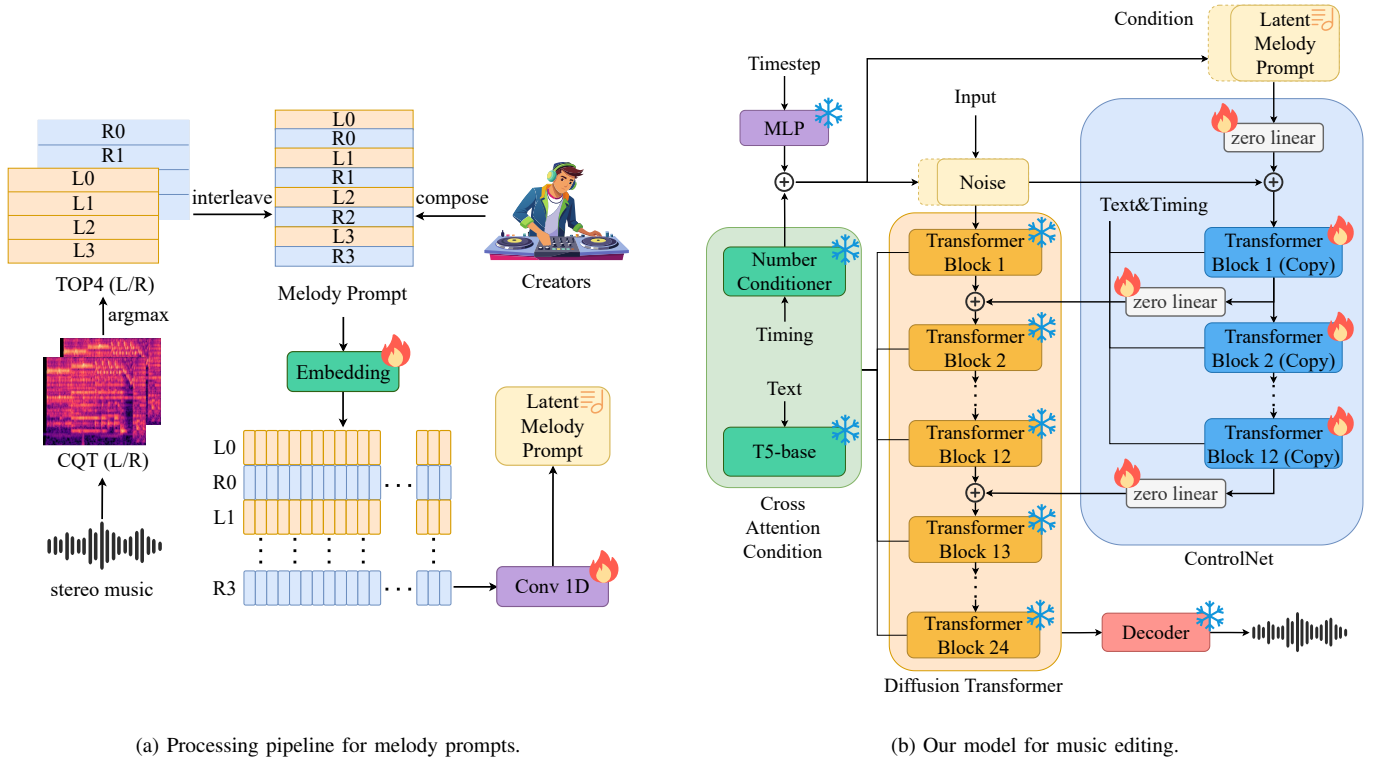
R0
R1
L0
L1
L2
L3
TOP4 (L/R)
argmax
CQT (L/R)
stereo music
interleave
L0
R0
L1
R1
L2
R2
L3
R3
Melody Prompt
compose
Creators
Embedding
L0
R0
L1
R3
Latent Melody Prompt
Conv 1D

(a) Processing pipeline for melody prompts.

Timestep
MLP
Number Conditioner
Timing
Text
T5-base
Cross Attention Condition
Input
Noise
Transformer Block 1
Transformer Block 2
Transformer Block 12
Transformer Block 13
Transformer Block 24
Diffusion Transformer
Decoder
Condition
Latent Melody Prompt
zero linear
Text&Timing
Transformer Block 1 (Copy)
zero linear
Transformer Block 2 (Copy)
Transformer Block 12 (Copy)
zero linear
ControlNet

(b) Our model for music editing.